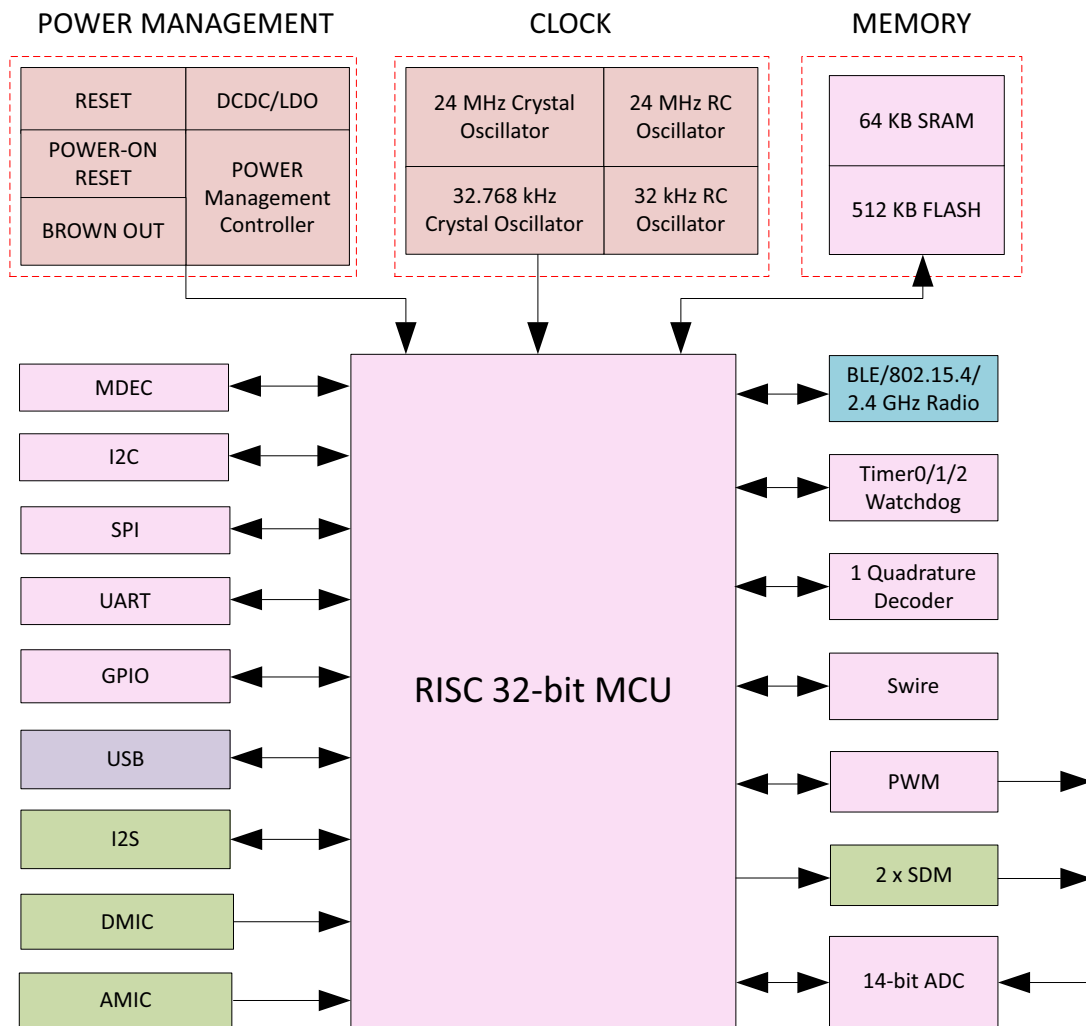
POWER MANAGEMENT

RESET

DCDC/LDO

POWER-ON RESET

POWER Management Controller

BROWN OUT

CLOCK

24 MHz Crystal Oscillator

24 MHz RC Oscillator

32.768 kHz Crystal Oscillator

32 kHz RC Oscillator

MEMORY

64 KB SRAM

512 KB FLASH

MDEC

I2C

SPI

UART

GPIO

USB

I2S

DMIC

AMIC

RISC 32-bit MCU

BLE/802.15.4/ 2.4 GHz Radio

Timer0/1/2 Watchdog

1 Quadrature Decoder

Swire

PWM

2 x SDM

14-bit ADC